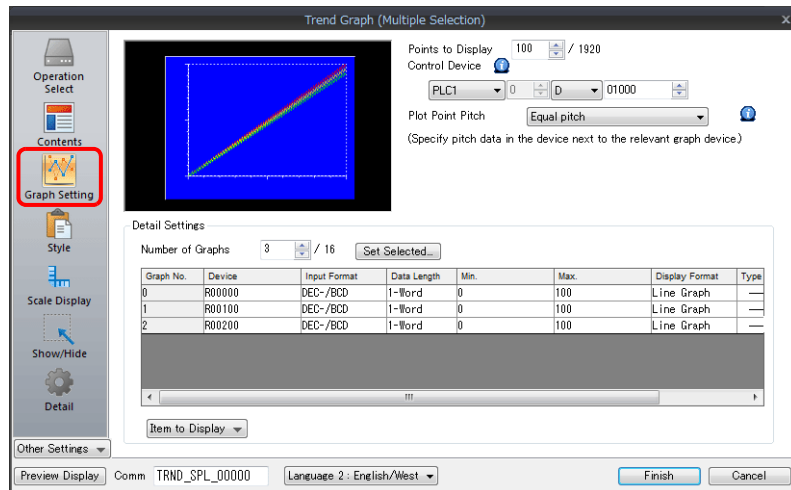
Trend Graph (Multiple Selection)

Operation Select

Contents

Graph Setting

Style

Scale Display

Show/Hide

Detail

Points to Display 100 / 1920

Control Device

PLC1 0 D 01000

Plot Point Pitch Equal pitch

(Specify pitch data in the device next to the relevant graph device.)

Detail Settings

Number of Graphs 3 / 16 Set Selected...

| Graph No. | Device | Input Format | Data Length | Min. | Max. | Display Format | Type |
|---|---|---|---|---|---|---|---|
| 0 | R00000 | DEC-/BCD | 1-Word | 0 | 100 | Line Graph | — |
| 1 | R00100 | DEC-/BCD | 1-Word | 0 | 100 | Line Graph | — |
| 2 | R00200 | DEC-/BCD | 1-Word | 0 | 100 | Line Graph | — |

Item to Display

Other Settings

Preview Display Comm TRND_SPL_00000 Language 2 : English/West Finish Cancel